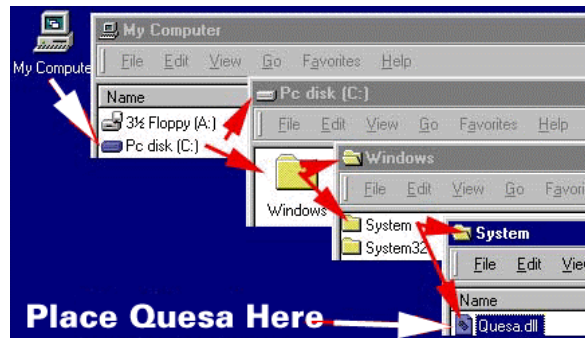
My Computer

My Computer
File Edit View Go Favorites Help
Name
3½ Floppy (A:)
Pc disk (C:)

Pc disk (C:)
File Edit View Go Favorites Help
Windows

Windows
File Edit View Go Favori
System
System32

System
File Edit Vie
Name
Quesa.dll

Place Quesa Here